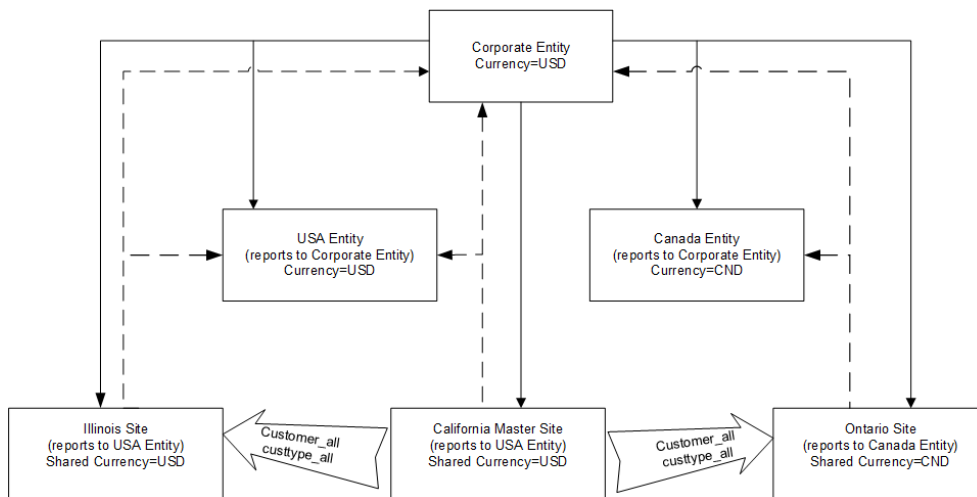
Corporate Entity
Currency=USD

USA Entity
(reports to Corporate Entity)
Currency=USD

Canada Entity
(reports to Corporate Entity)
Currency=CND

Illinois Site
(reports to USA Entity)
Shared Currency=USD

Customer_all
custtype_all

California Master Site
(reports to USA Entity)
Shared Currency=USD

Customer_all
custtype_all

Ontario Site
(reports to Canada Entity)
Shared Currency=CND